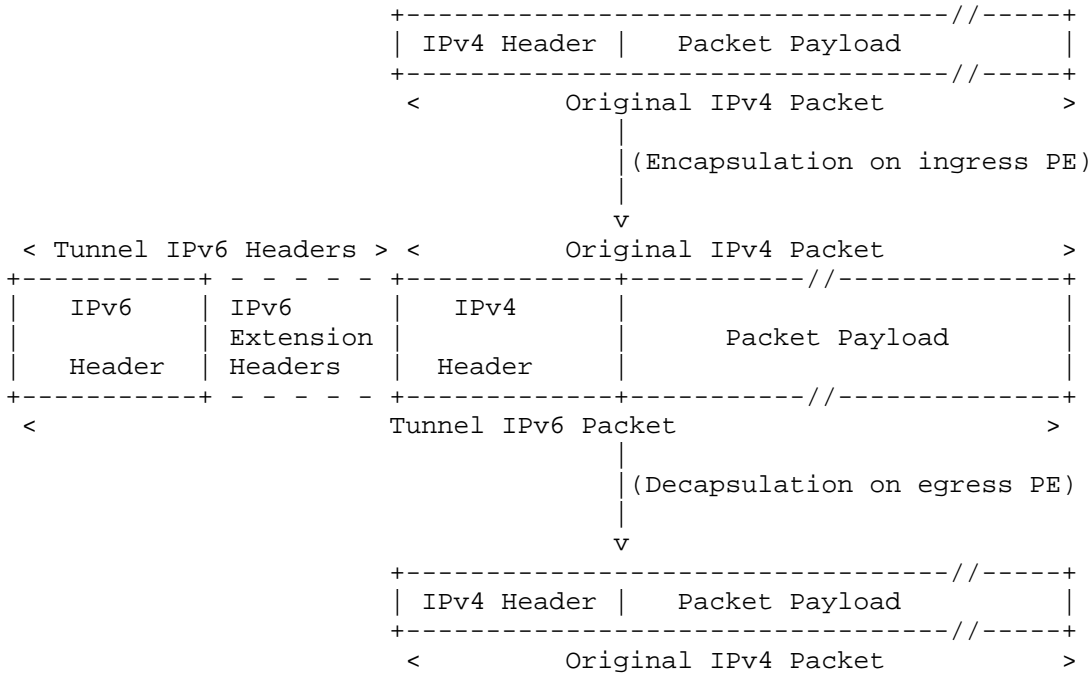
IPv4 Header | Packet Payload

< Original IPv4 Packet >

(Encapsulation on ingress PE)

v

< Tunnel IPv6 Headers > < Original IPv4 Packet >

| IPv6 Header | IPv6 Extension Headers | IPv4 Header | Packet Payload |

< Tunnel IPv6 Packet >

(Decapsulation on egress PE)

v

IPv4 Header | Packet Payload

< Original IPv4 Packet >